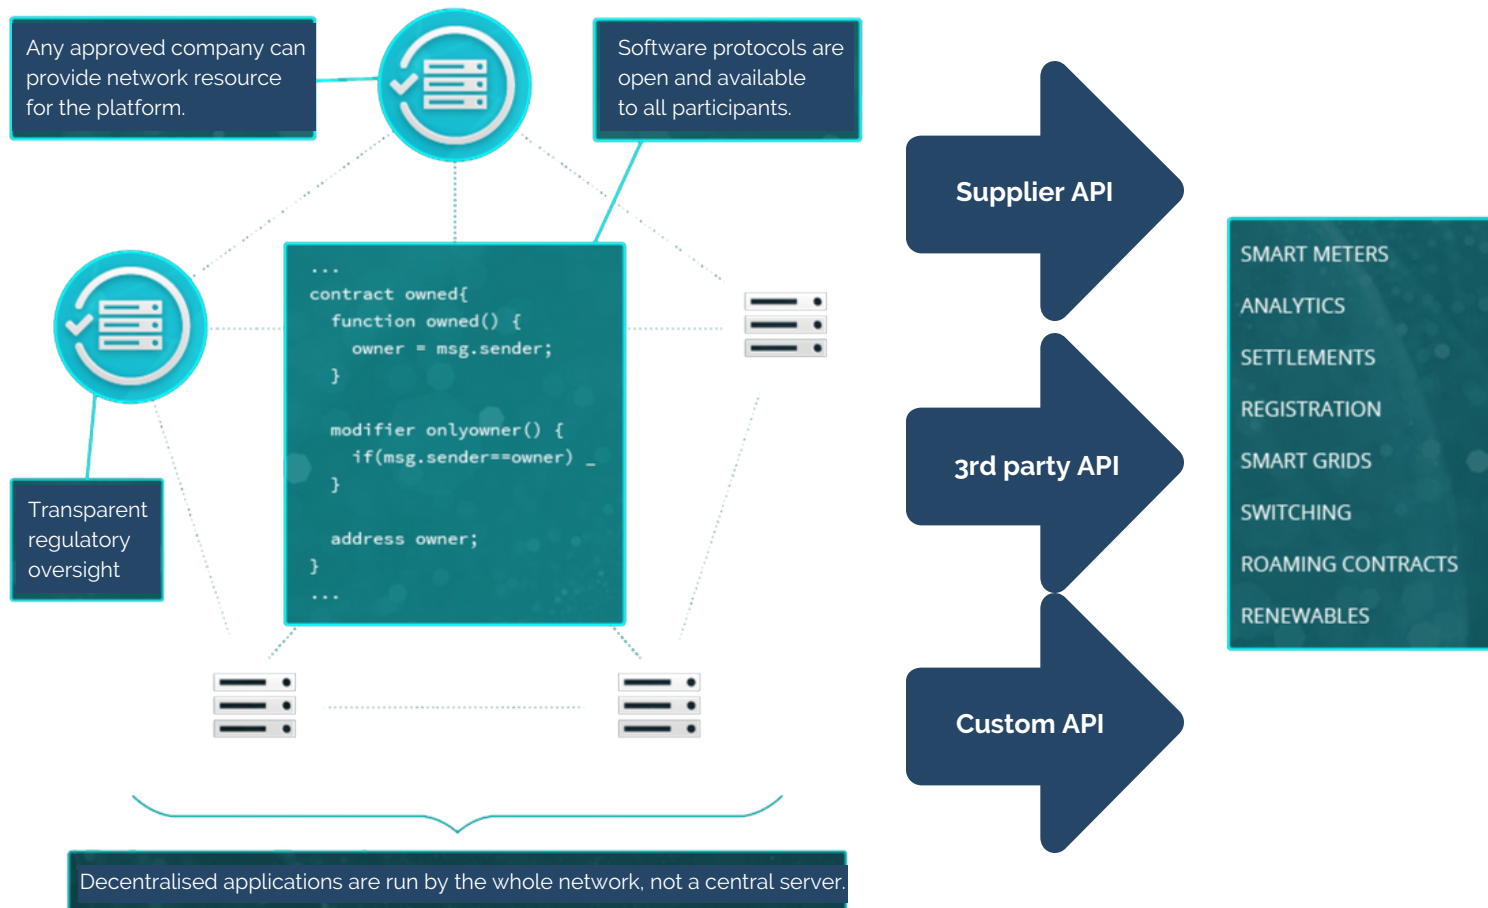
Any approved company can provide network resource for the platform.

Software protocols are open and available to all participants.

Transparent regulatory oversight

...
contract owned{
  function owned() {
    owner = msg.sender;
  }

  modifier onlyowner() {
    if(msg.sender==owner) _
  }

  address owner;
}
...

Decentralised applications are run by the whole network, not a central server.

Supplier API

3rd party API

Custom API

SMART METERS
ANALYTICS
SETTLEMENTS
REGISTRATION
SMART GRIDS
SWITCHING
ROAMING CONTRACTS
RENEWABLES